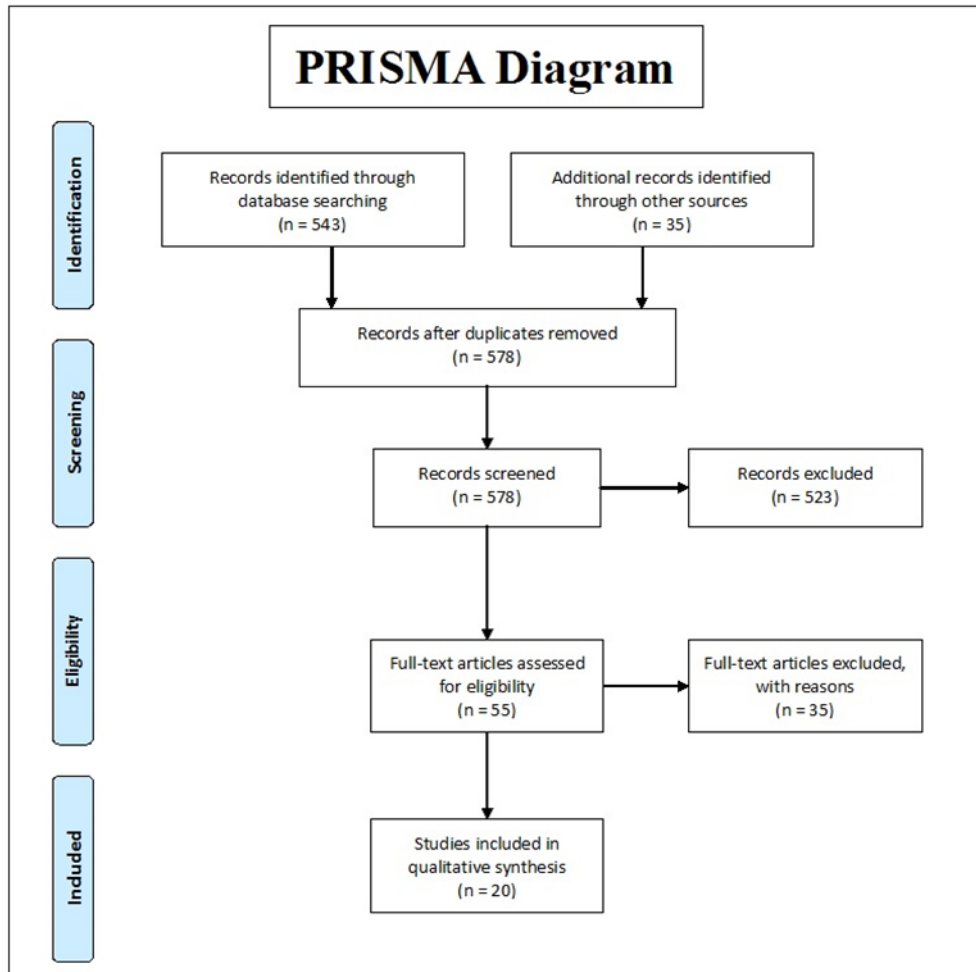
PRISMA Diagram

Identification

Records identified through database searching (n = 543)

Additional records identified through other sources (n = 35)

Records after duplicates removed (n = 578)

Screening

Records screened (n = 578)

Records excluded (n = 523)

Eligibility

Full-text articles assessed for eligibility (n = 55)

Full-text articles excluded, with reasons (n = 35)

Included

Studies included in qualitative synthesis (n = 20)